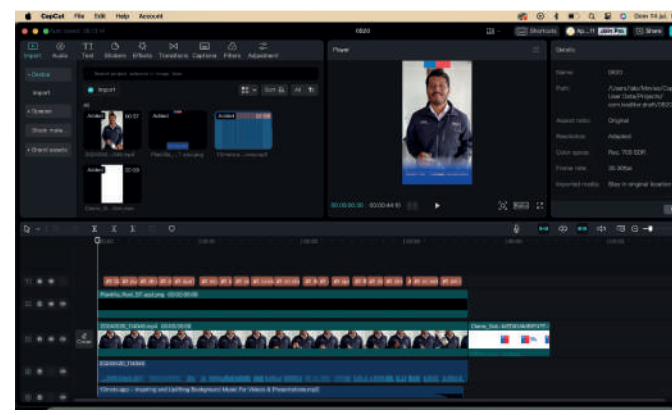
CapCut File Edit Help Account

Dom 14 jul

0820

Shortcuts

Join Pro

Share

Import Audio Text Stickers Effects Transitions Captions Filters Adjustment

Player

Details

Device

Import

Spaces

Stock mate...

Brand assets

Import

All

Added 00:07

Added

Added

Added 00:09

Name: 0820

Path: /Users/fabi/Movies/CapCut/User Data/Projects/com.lveditor.draft/0820

Aspect ratio: Original

Resolution: Adapted

Color space: Rec. 709 SDR

Frame rate: 30.00fps

Imported media: Stay in original location

00:00:00:00 00:00:44:10

Ratio

Plantilla_Reel_37.aep.png 00:00:00:00

Cover

Claro_Sol...

Ukhriaupu - Inspiring and Uplifting Background Music For Videos & Presentations.mp3